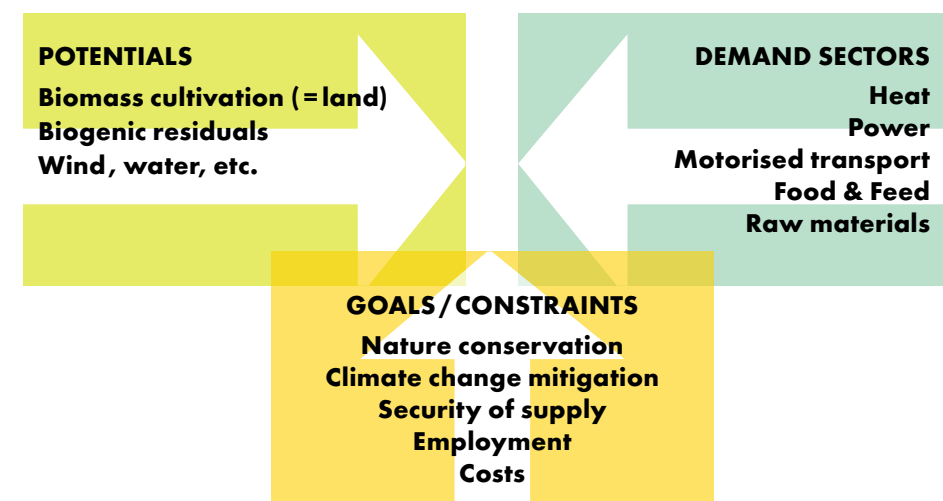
POTENTIALS
Biomass cultivation (=land)
Biogenic residuals
Wind, water, etc.

DEMAND SECTORS
Heat
Power
Motorised transport
Food & Feed
Raw materials

GOALS/CONSTRAINTS
Nature conservation
Climate change mitigation
Security of supply
Employment
Costs